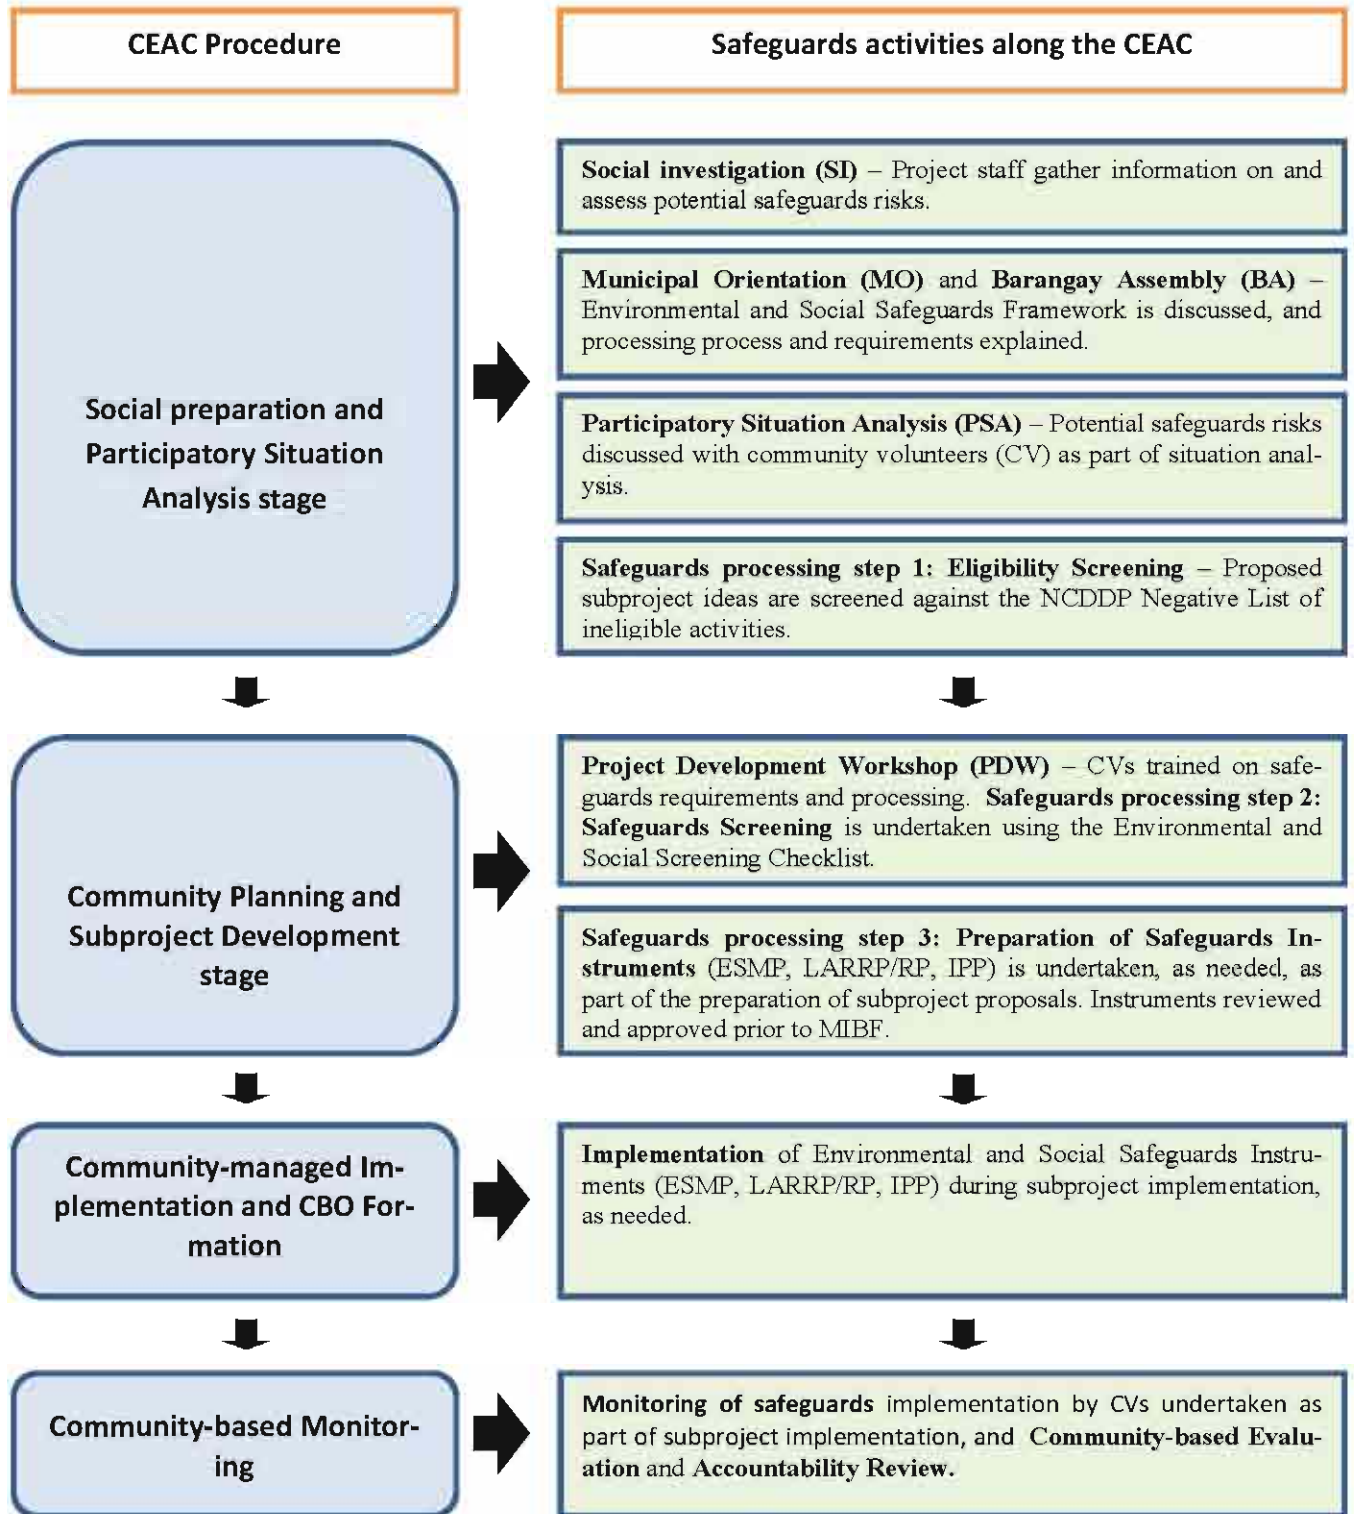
CEAC Procedure

Safeguards activities along the CEAC

Social preparation and Participatory Situation Analysis stage

Social investigation (SI) – Project staff gather information on and assess potential safeguards risks.

Municipal Orientation (MO) and Barangay Assembly (BA) – Environmental and Social Safeguards Framework is discussed, and processing process and requirements explained.

Participatory Situation Analysis (PSA) – Potential safeguards risks discussed with community volunteers (CV) as part of situation analysis.

Safeguards processing step 1: Eligibility Screening – Proposed subproject ideas are screened against the NCDDP Negative List of ineligible activities.

Community Planning and Subproject Development stage

Project Development Workshop (PDW) – CVs trained on safeguards requirements and processing. Safeguards processing step 2: Safeguards Screening is undertaken using the Environmental and Social Screening Checklist.

Safeguards processing step 3: Preparation of Safeguards Instruments (ESMP, LARRP/RP, IPP) is undertaken, as needed, as part of the preparation of subproject proposals. Instruments reviewed and approved prior to MIBF.

Community-managed Implementation and CBO Formation

Implementation of Environmental and Social Safeguards Instruments (ESMP, LARRP/RP, IPP) during subproject implementation, as needed.

Community-based Monitoring

Monitoring of safeguards implementation by CVs undertaken as part of subproject implementation, and Community-based Evaluation and Accountability Review.